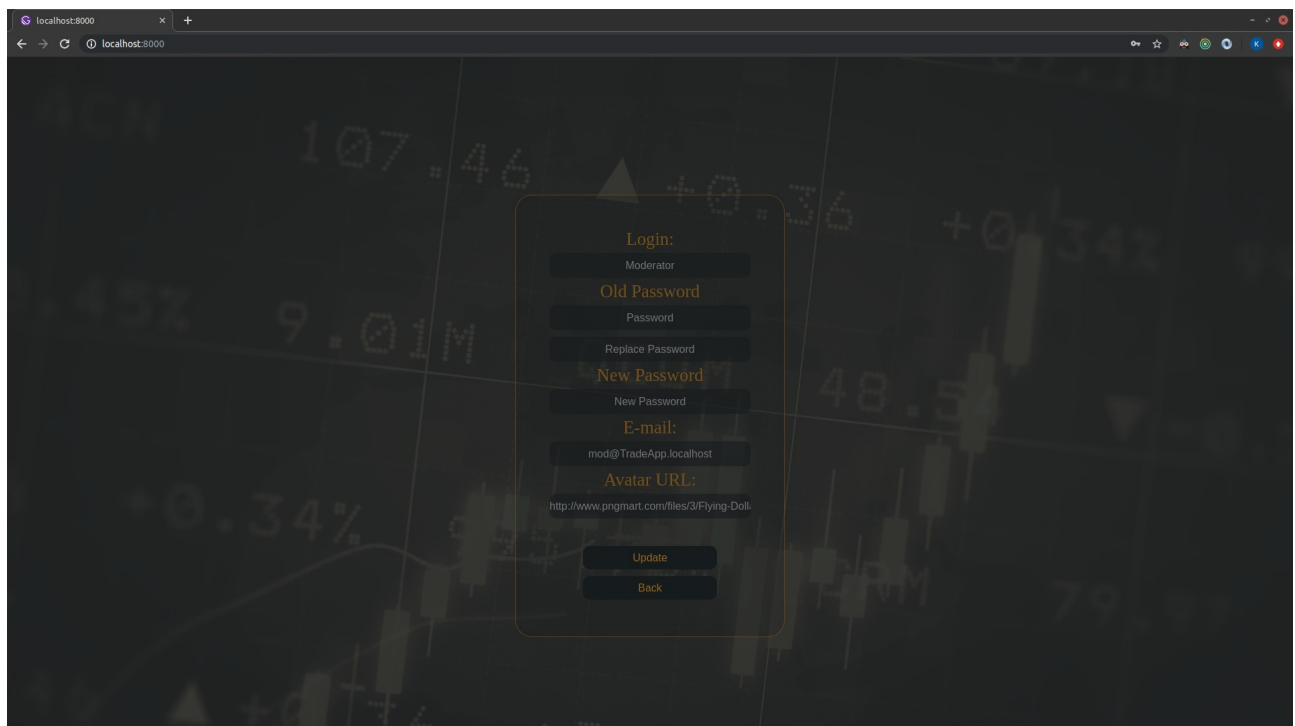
localhost:8000
localhost:8000

Login:
Moderator
Old Password
Password
Replace Password
New Password
New Password
E-mail:
mod@TradeApp.localhost
Avatar URL:
http://www.pngmart.com/files/3/Flying-Doll

Update
Back